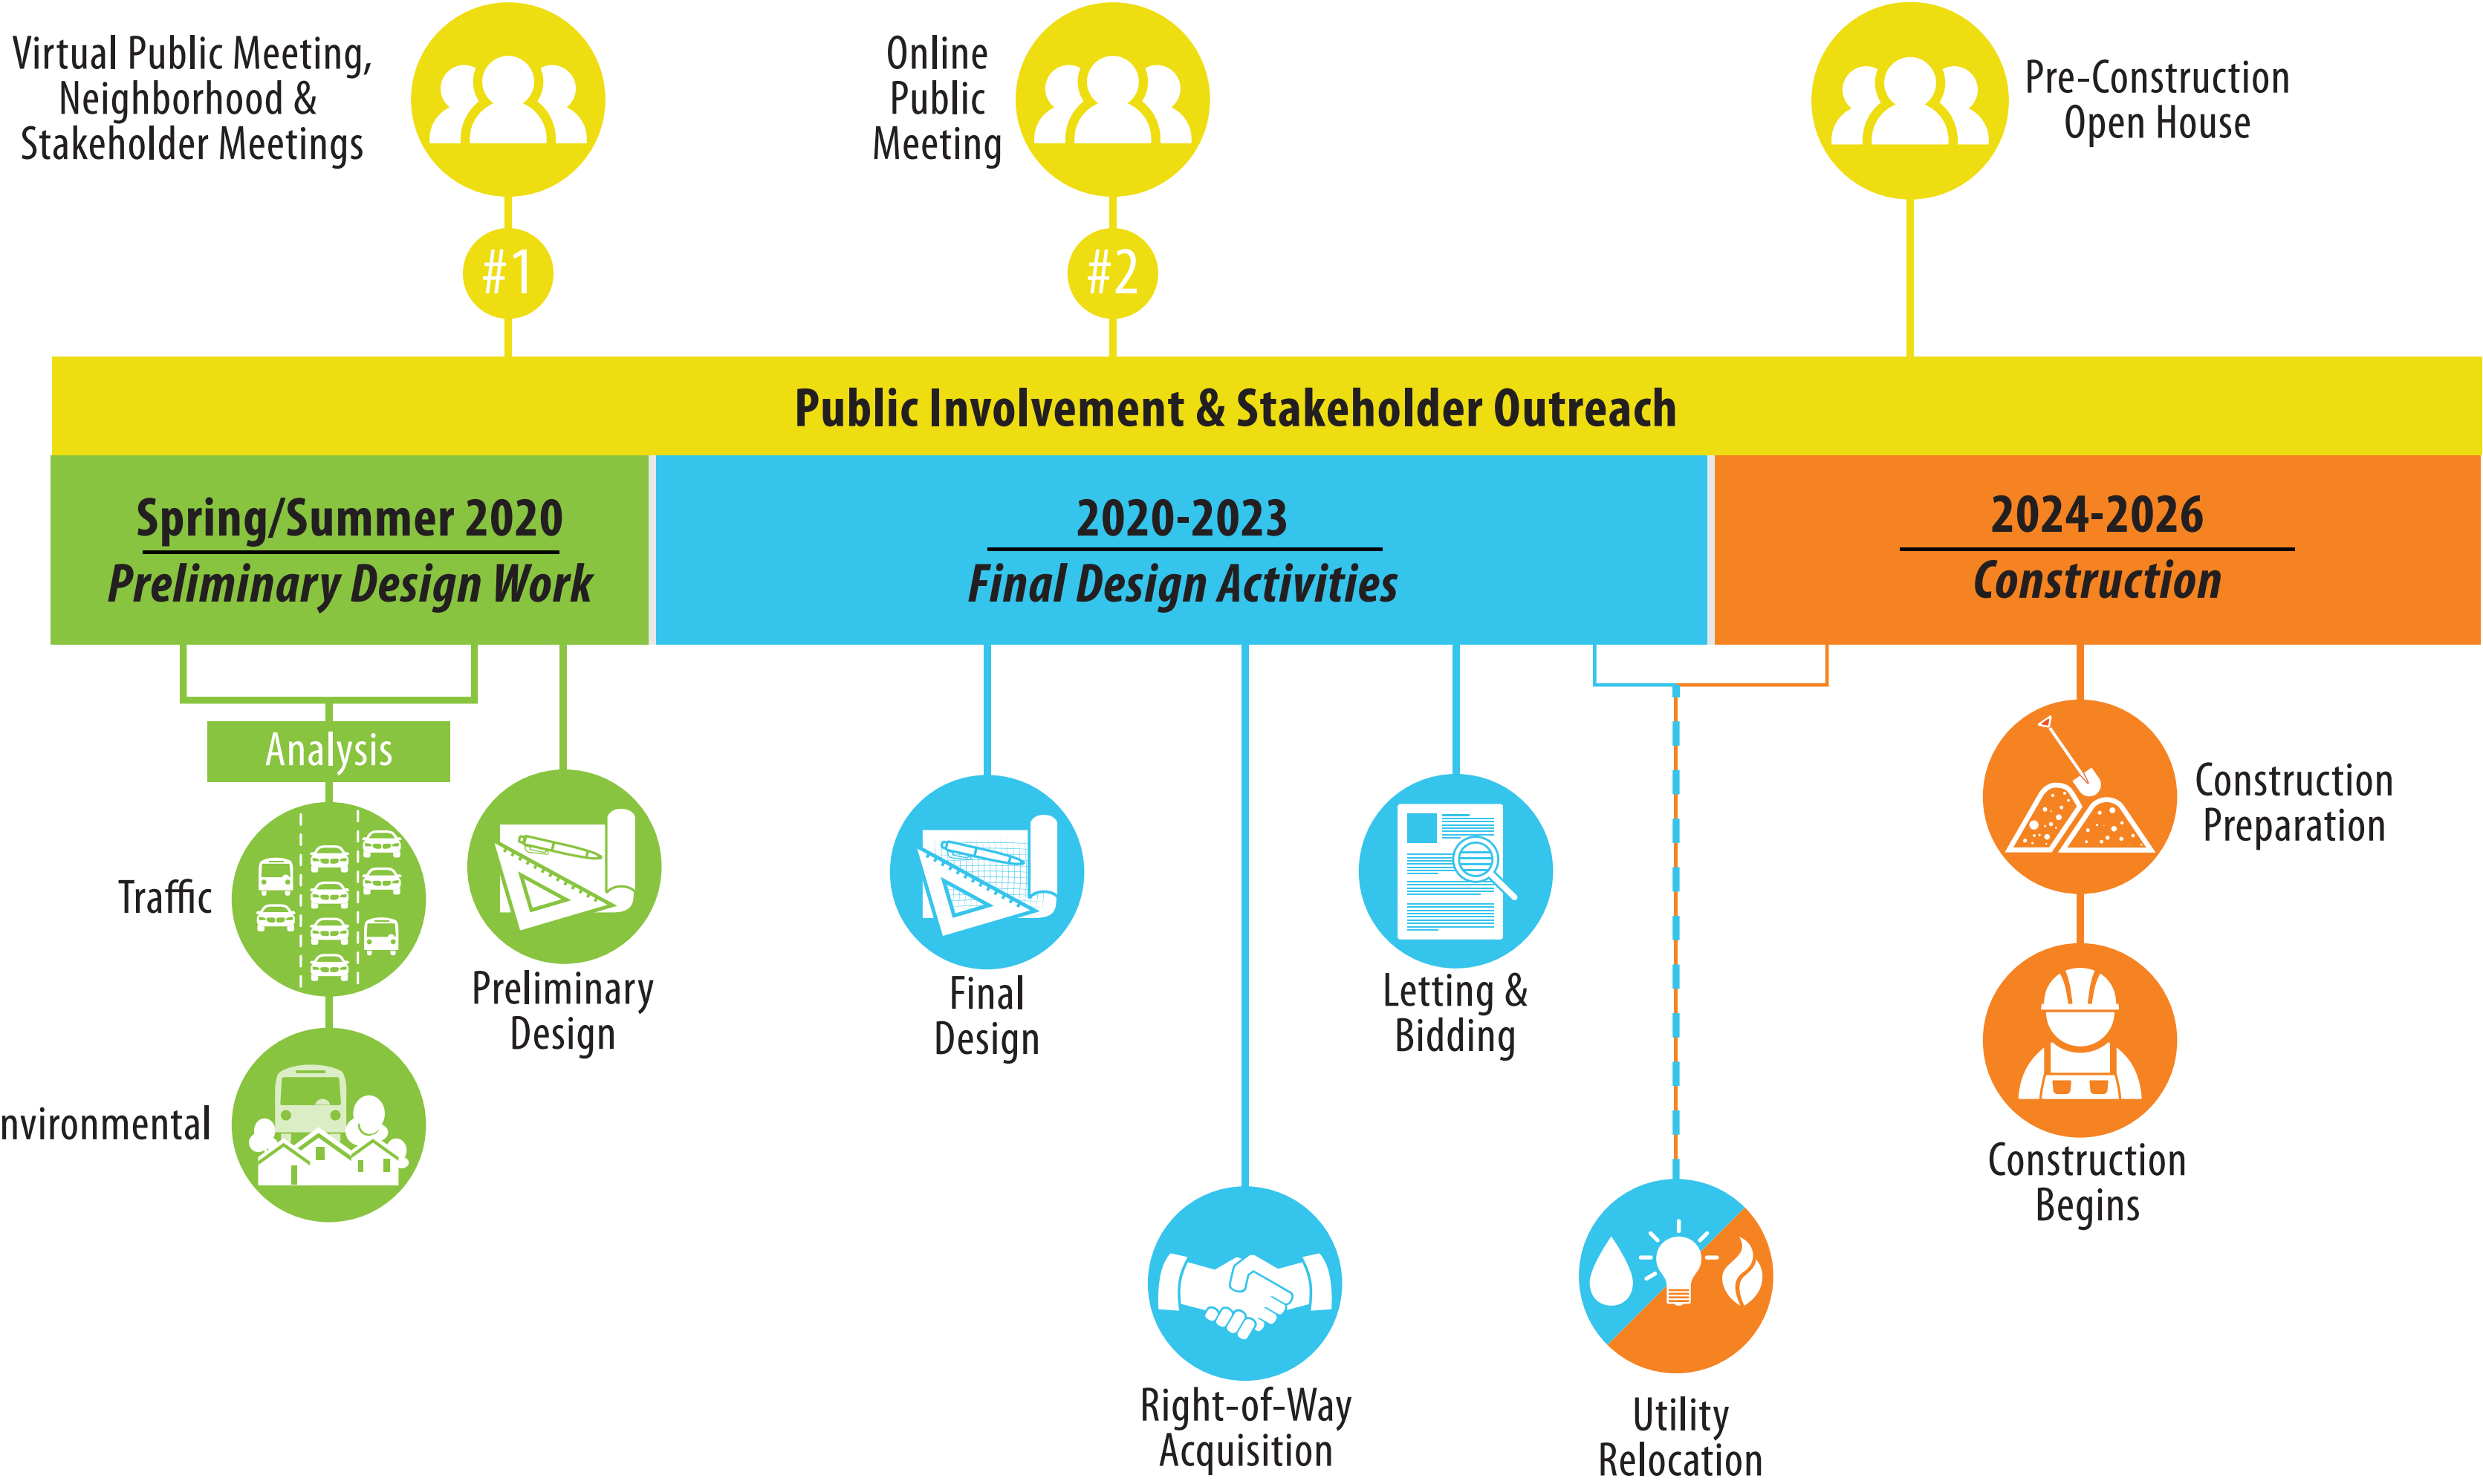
Virtual Public Meeting, Neighborhood & Stakeholder Meetings

#1

Online Public Meeting

#2

Pre-Construction Open House

Public Involvement & Stakeholder Outreach

Spring/Summer 2020
Preliminary Design Work

2020-2023
Final Design Activities

2024-2026
Construction

Analysis

Traffic

nvironmental

Preliminary Design

Final Design

Right-of-Way Acquisition

Letting & Bidding

Utility Relocation

Construction Preparation

Construction Begins